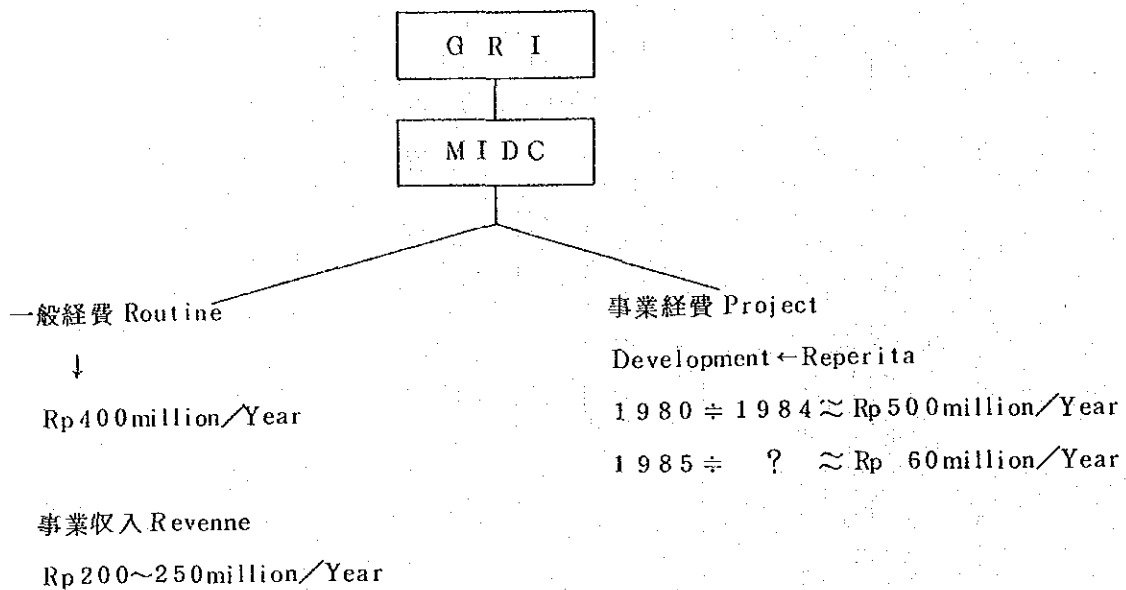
G R I

M I D C

一般経費 Routine

↓

Rp400million／Year

事業収入 Revenne

Rp200〜250million／Year

事業経費 Project

Development←Reperita

1980 $\div$ 1984 $\approx$ Rp500million／Year

1985 $\div$ ? $\approx$ Rp 60million／Year